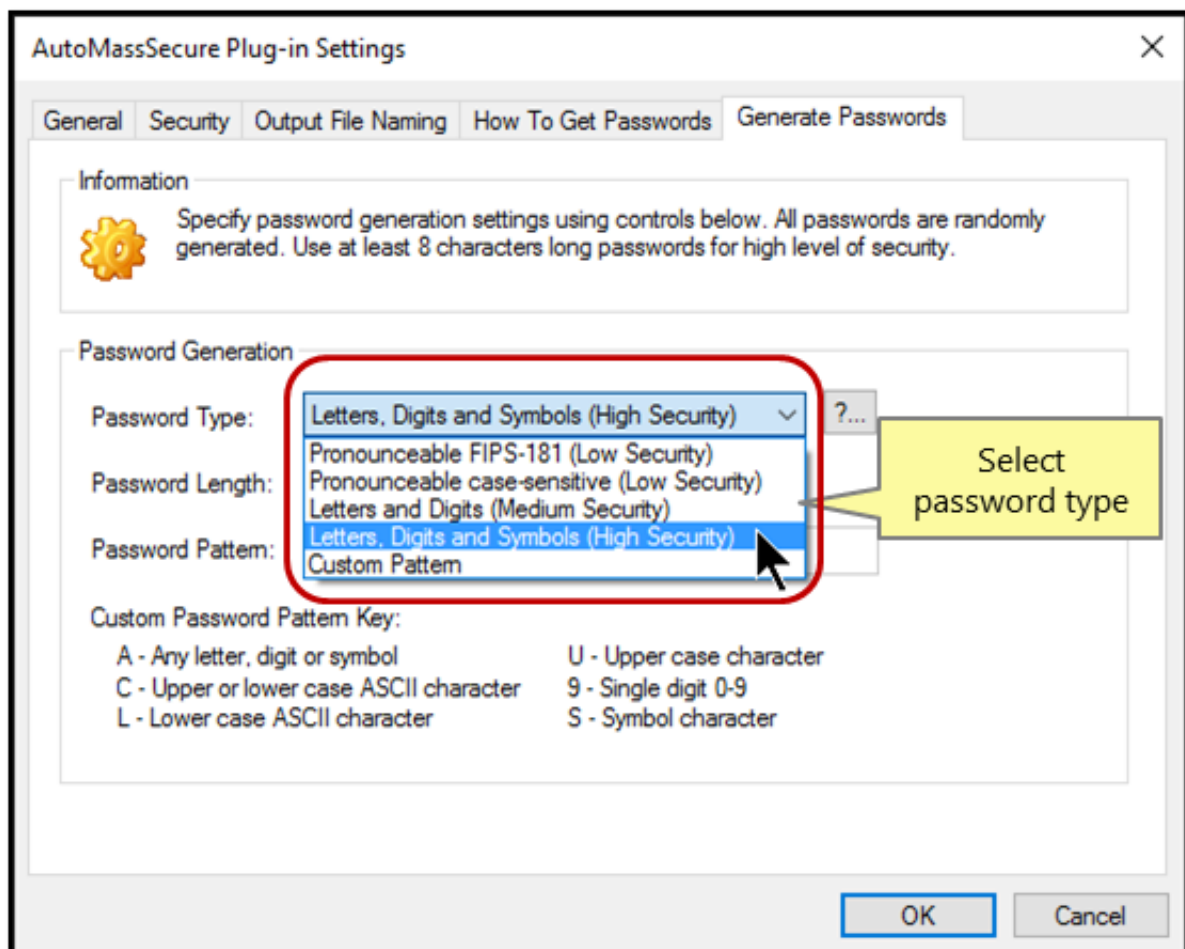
AutoMassSecure Plug-in Settings

×

General | Security | Output File Naming | How To Get Passwords | Generate Passwords

Information

Specify password generation settings using controls below. All passwords are randomly generated. Use at least 8 characters long passwords for high level of security.

Password Generation

Password Type: Letters, Digits and Symbols (High Security)

?...

Pronounceable FIPS-181 (Low Security)
Pronounceable case-sensitive (Low Security)
Letters and Digits (Medium Security)
Letters, Digits and Symbols (High Security)
Custom Pattern

Password Length:

Password Pattern:

Select password type

Custom Password Pattern Key:

A - Any letter, digit or symbol
C - Upper or lower case ASCII character
L - Lower case ASCII character

U - Upper case character
9 - Single digit 0-9
S - Symbol character

OK

Cancel